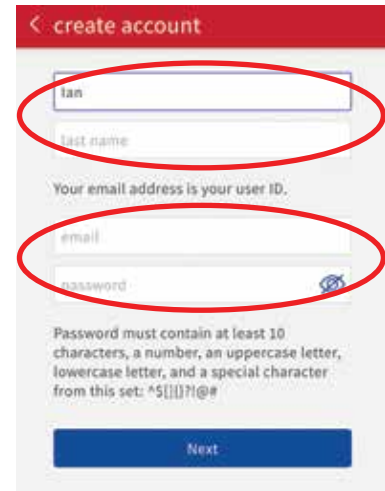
< create account

Ian

last name

Your email address is your user ID.

email

password

Password must contain at least 10 characters, a number, an uppercase letter, lowercase letter, and a special character from this set: ^$[]{}?!@#

Next